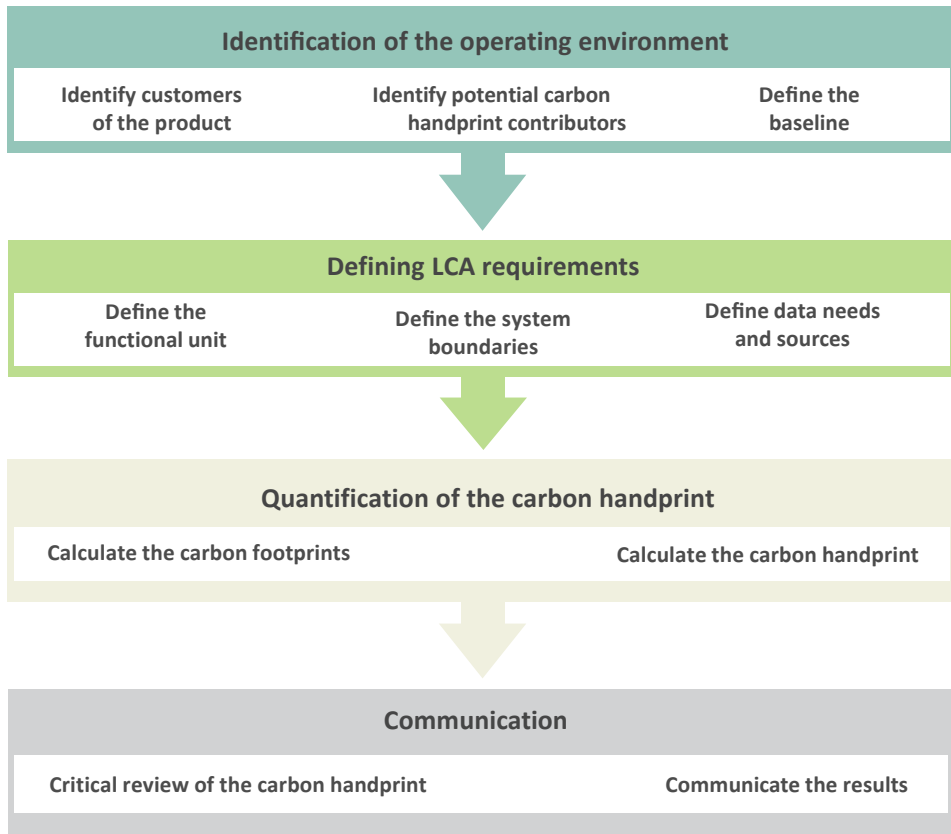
Identification of the operating environment

Identify customers of the product

Identify potential carbon handprint contributors

Define the baseline

Defining LCA requirements

Define the functional unit

Define the system boundaries

Define data needs and sources

Quantification of the carbon handprint

Calculate the carbon footprints

Calculate the carbon handprint

Communication

Critical review of the carbon handprint

Communicate the results